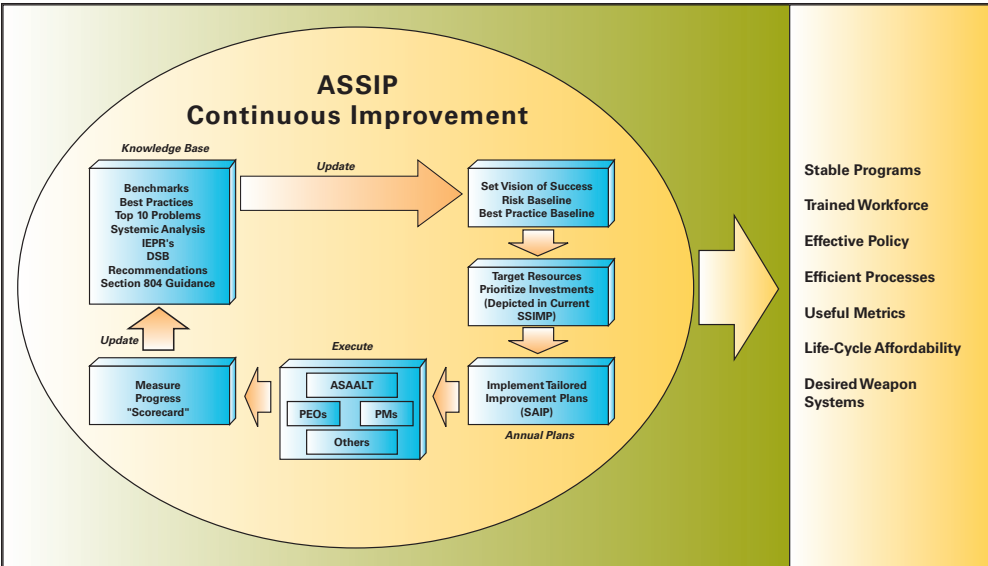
ASSIP
Continuous Improvement

Knowledge Base

Benchmarks
Best Practices
Top 10 Problems
Systemic Analysis
IEPR's
DSB
Recommendations
Section 804 Guidance

Update

Set Vision of Success
Risk Baseline
Best Practice Baseline

Target Resources
Prioritize Investments
(Depicted in Current SSIMP)

Implement Tailored
Improvement Plans
(SAIP)

Annual Plans

Execute

ASAALT

PEOs

PMs

Others

Measure
Progress
"Scorecard"

Update

Stable Programs

Trained Workforce

Effective Policy

Efficient Processes

Useful Metrics

Life-Cycle Affordability

Desired Weapon Systems